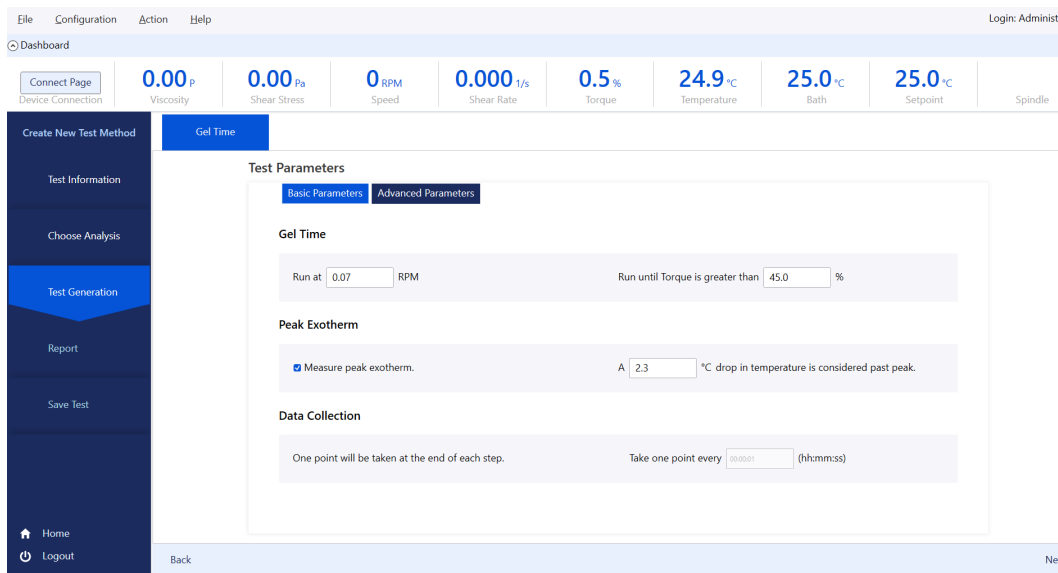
File Configuration Action Help

Login: Administ

Dashboard

Connect Page
Device Connection

0.00 P
Viscosity

0.00 Pa
Shear Stress

0 RPM
Speed

0.000 1/s
Shear Rate

0.5 %
Torque

24.9 °C
Temperature

25.0 °C
Bath

25.0 °C
Setpoint

Spindle

Create New Test Method

Test Information

Choose Analysis

Test Generation

Report

Save Test

Home

Logout

Gel Time

Test Parameters

Basic Parameters Advanced Parameters

Gel Time

Run at 0.07 RPM

Run until Torque is greater than 45.0 %

Peak Exotherm

Measure peak exotherm.

A 2.3 °C drop in temperature is considered past peak.

Data Collection

One point will be taken at the end of each step.

Take one point every 00:00:01 (hh:mm:ss)

Back

Ne